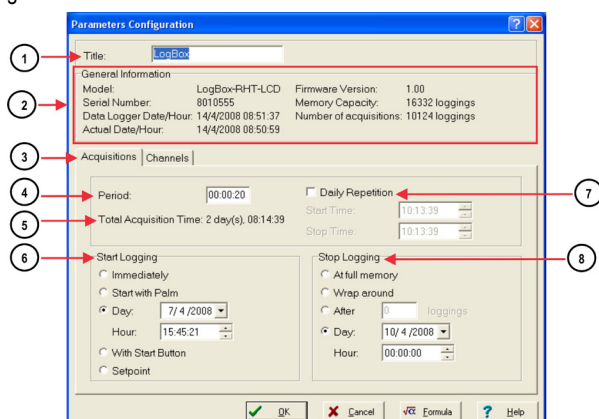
Parameters Configuration

1
Title: LogBox

2
General Information
Model: LogBox-RHT-LCD
Serial Number: 8010555
Data Logger Date/Hour: 14/4/2008 08:51:37
Actual Date/Hour: 14/4/2008 08:50:59
Firmware Version: 1.00
Memory Capacity: 16332 loggings
Number of acquisitions: 10124 loggings

3
Acquisitions | Channels

4
Period: 00:00:20

5
Total Acquisition Time: 2 day(s), 08:14:39

7
Daily Repetition
Start Time: 10:13:39
Stop Time: 10:13:39

6
Start Logging
Immediately
Start with Palm
Day: 7/ 4 /2008
Hour: 15:45:21
With Start Button
Setpoint

8
Stop Logging
At full memory
Wrap around
After 0 loggings
Day: 10/ 4 /2008
Hour: 00:00:00

OK | Cancel | Formula | Help